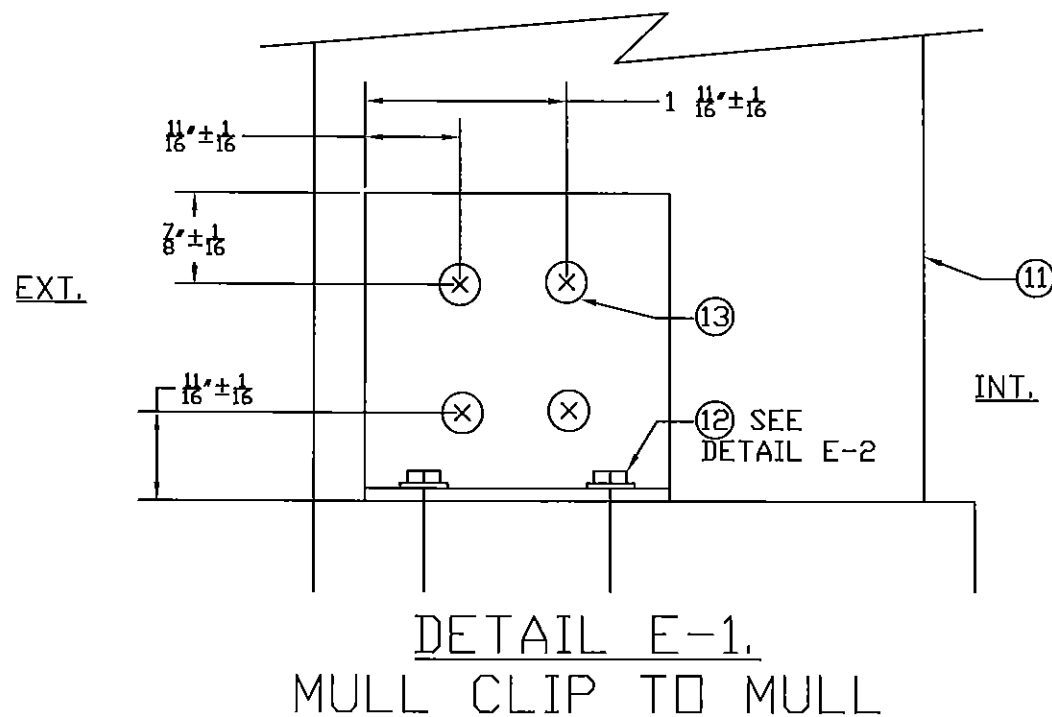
$1\ \frac{11}{16}"\pm\frac{1}{16}$

$\frac{11}{16}"\pm\frac{1}{16}$

$\frac{7}{8}"\pm\frac{1}{16}$

EXT.

11

13

INT.

$\frac{11}{16}"\pm\frac{1}{16}$

12 SEE DETAIL E-2

DETAIL E-1.
MULL CLIP TO MULL